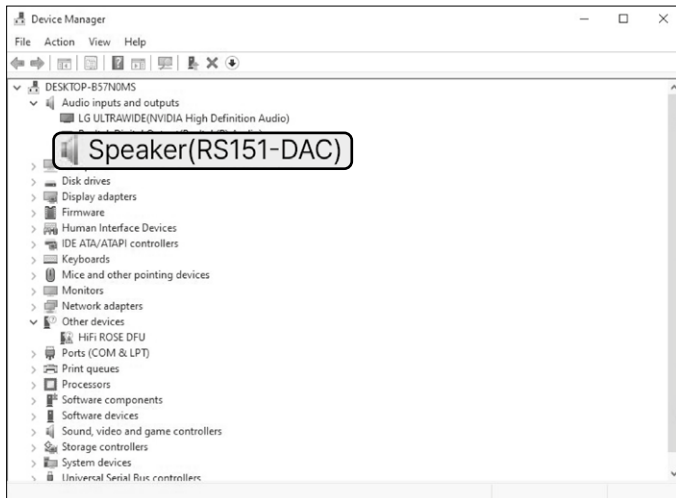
Device Manager
File Action View Help
DESKTOP-B57N0MS
Audio inputs and outputs
LG ULTRAWIDE(NVIDIA High Definition Audio)
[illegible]
Speaker(RS151-DAC)
Disk drives
Display adapters
Firmware
Human Interface Devices
IDE ATA/ATAPI controllers
Keyboards
Mice and other pointing devices
Monitors
Network adapters
Other devices
HiFi ROSE DFU
Ports (COM & LPT)
Print queues
Processors
Software components
Software devices
Sound, video and game controllers
Storage controllers
System devices
Universal Serial Bus controllers